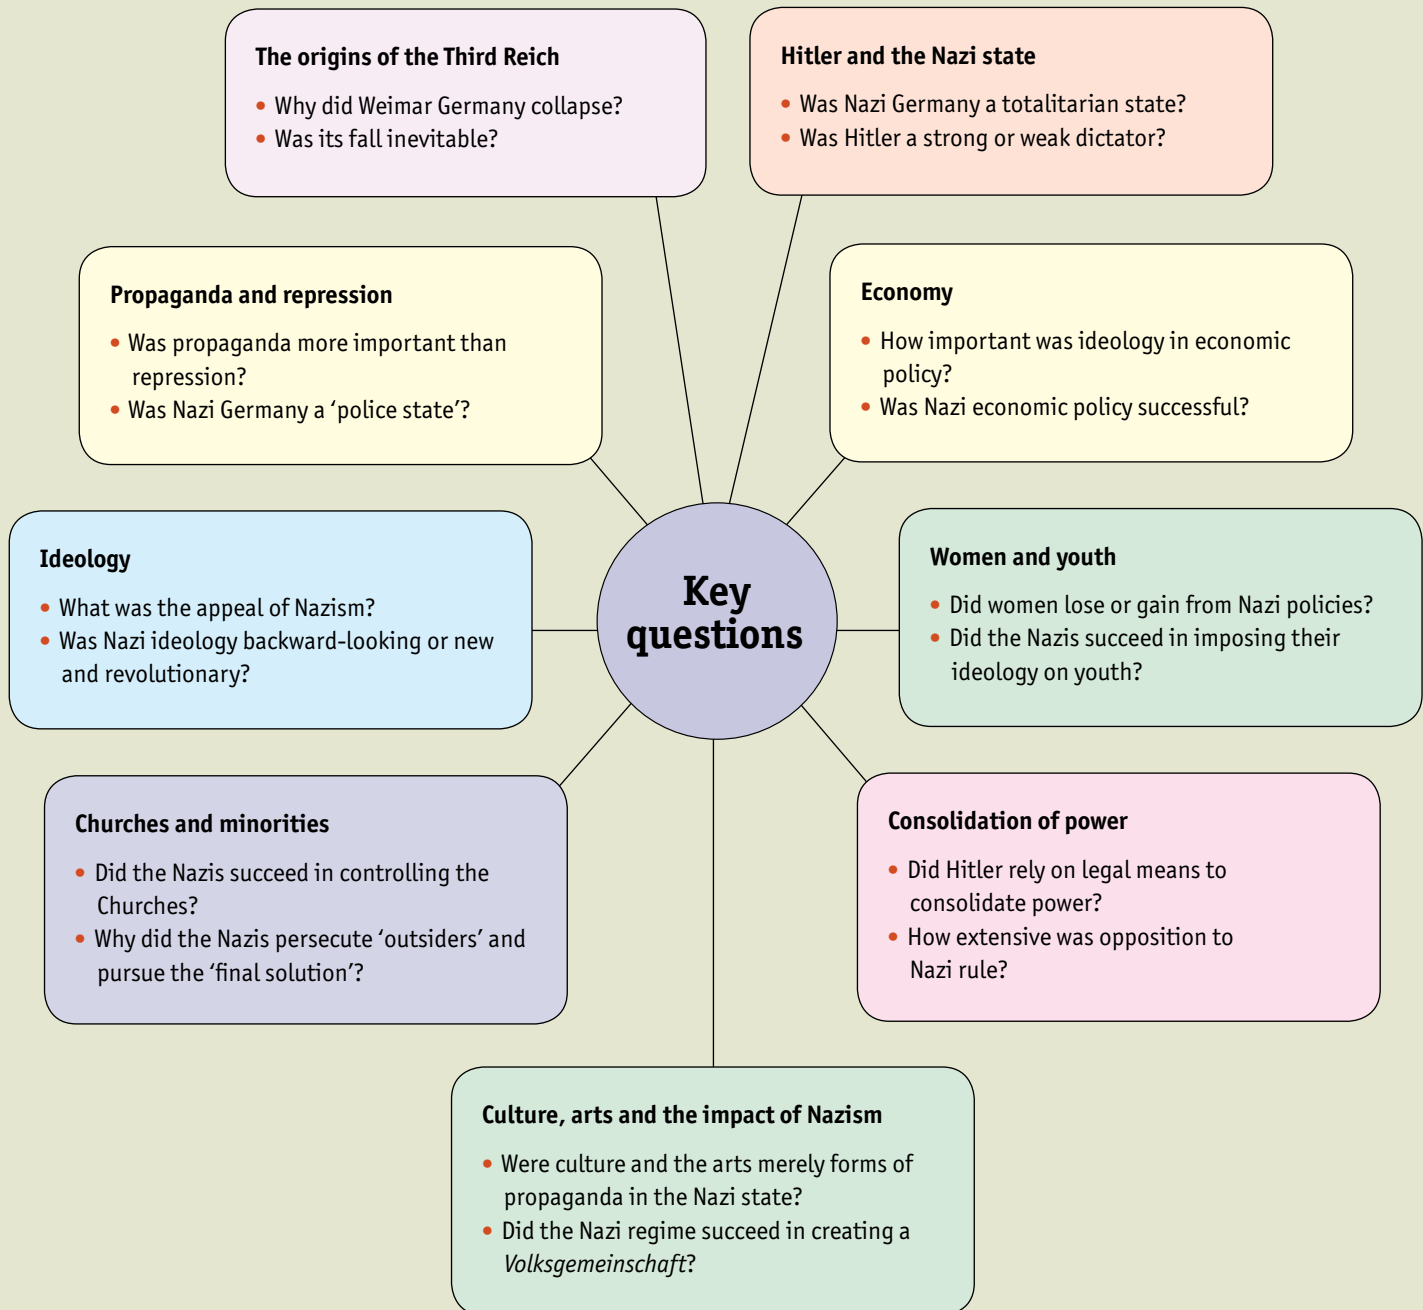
Key questions

The origins of the Third Reich
• Why did Weimar Germany collapse?
• Was its fall inevitable?

Hitler and the Nazi state
• Was Nazi Germany a totalitarian state?
• Was Hitler a strong or weak dictator?

Propaganda and repression
• Was propaganda more important than repression?
• Was Nazi Germany a 'police state'?

Economy
• How important was ideology in economic policy?
• Was Nazi economic policy successful?

Ideology
• What was the appeal of Nazism?
• Was Nazi ideology backward-looking or new and revolutionary?

Women and youth
• Did women lose or gain from Nazi policies?
• Did the Nazis succeed in imposing their ideology on youth?

Churches and minorities
• Did the Nazis succeed in controlling the Churches?
• Why did the Nazis persecute 'outsiders' and pursue the 'final solution'?

Consolidation of power
• Did Hitler rely on legal means to consolidate power?
• How extensive was opposition to Nazi rule?

Culture, arts and the impact of Nazism
• Were culture and the arts merely forms of propaganda in the Nazi state?
• Did the Nazi regime succeed in creating a *Volksgemeinschaft*?